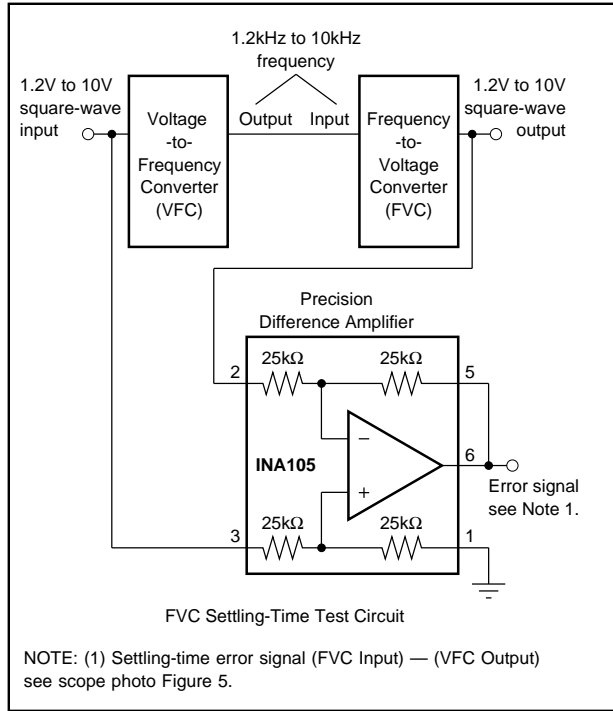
1.2kHz to 10kHz frequency

1.2V to 10V square-wave input

Voltage -to- Frequency Converter (VFC)

Output

Input

Frequency -to- Voltage Converter (FVC)

1.2V to 10V square-wave output

Precision Difference Amplifier

25kΩ

25kΩ

2

5

−

INA105

6

+

Error signal see Note 1.

25kΩ

25kΩ

3

1

FVC Settling-Time Test Circuit

NOTE: (1) Settling-time error signal (FVC Input) — (VFC Output) see scope photo Figure 5.